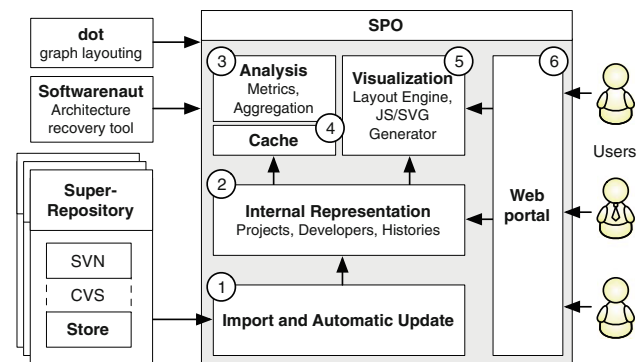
dot
graph layouting

Softwarenaut
Architecture recovery tool

Super-Repository

SVN

CVS

Store

SPO

3 Analysis
Metrics, Aggregation

Cache 4

Visualization 5
Layout Engine, JS/SVG Generator

6

Web portal

2

Internal Representation
Projects, Developers, Histories

1

Import and Automatic Update

Users